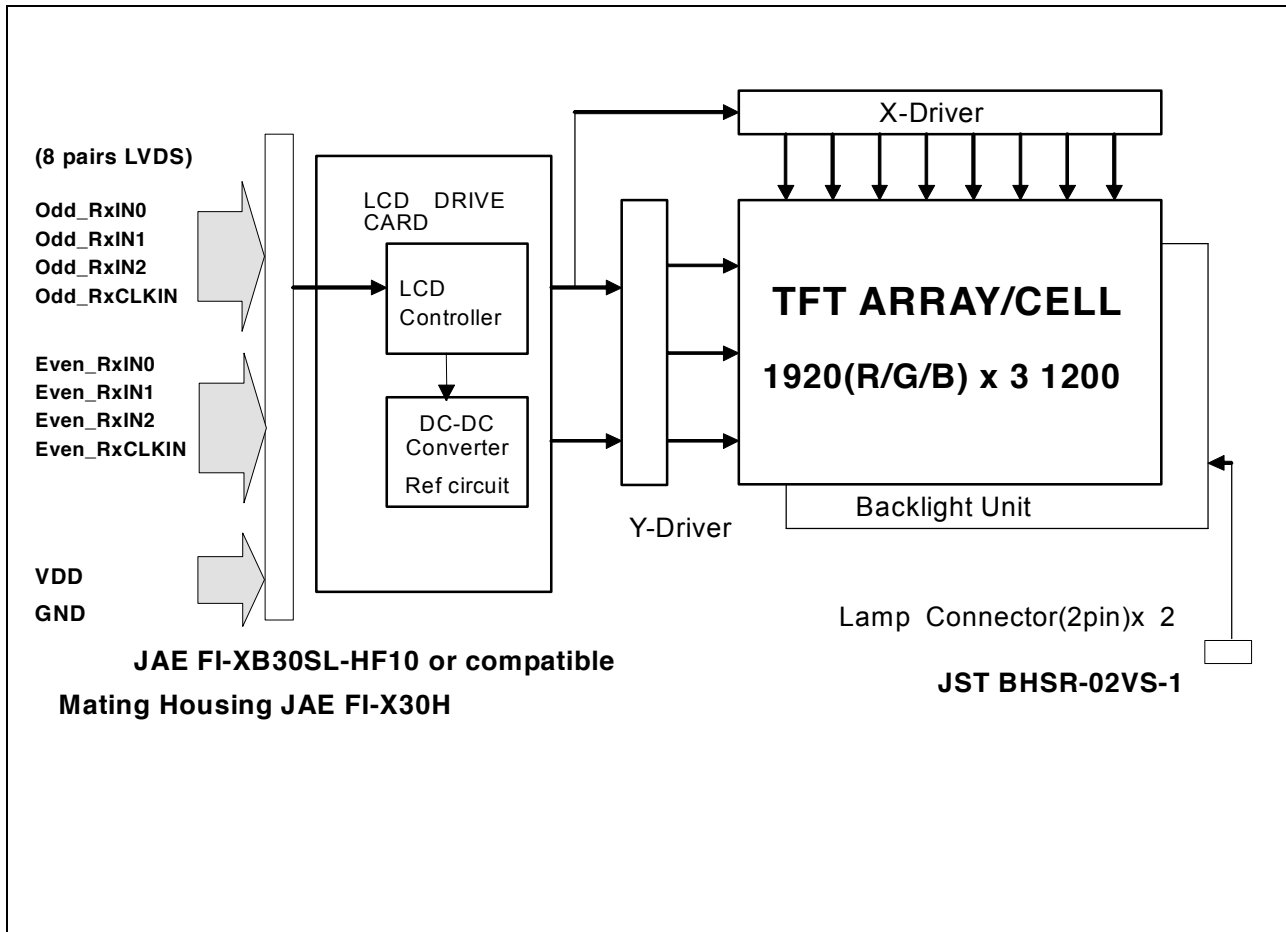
X-Driver

(8 pairs LVDS)

Odd_RxIN0
Odd_RxIN1
Odd_RxIN2
Odd_RxCLKIN

Even_RxIN0
Even_RxIN1
Even_RxIN2
Even_RxCLKIN

VDD
GND

LCD DRIVE CARD

LCD Controller

DC-DC Converter
Ref circuit

Y-Driver

TFT ARRAY/CELL

1920(R/G/B) x 3 1200

Backlight Unit

Lamp Connector(2pin)x 2

JAE FI-XB30SL-HF10 or compatible

Mating Housing JAE FI-X30H

JST BHSR-02VS-1